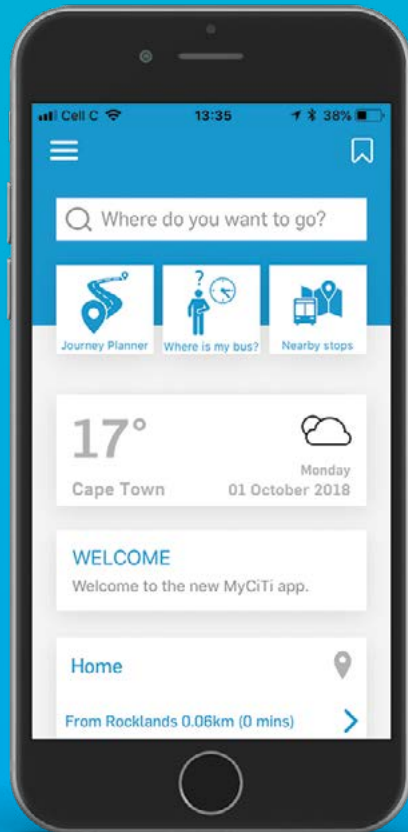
Cell C
13:35
38%

Where do you want to go?

Journey Planner
Where is my bus?
Nearby stops

17°
Cape Town
Monday
01 October 2018

WELCOME
Welcome to the new MyCiTi app.

Home
From Rocklands 0.06km (0 mins)